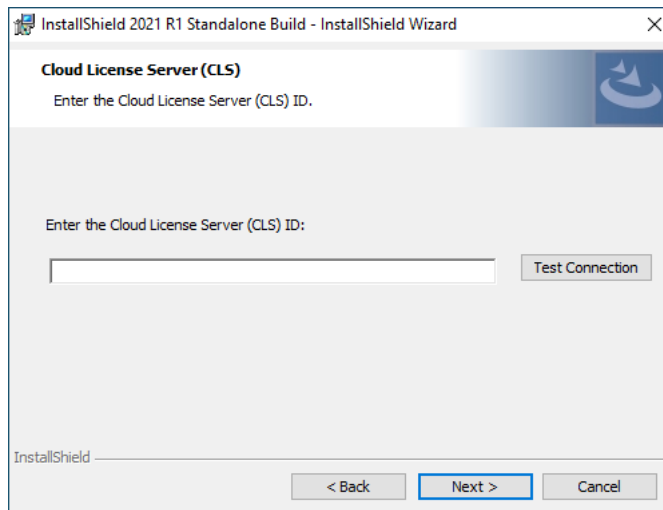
InstallShield 2021 R1 Standalone Build - InstallShield Wizard

X

Cloud License Server (CLS)

Enter the Cloud License Server (CLS) ID.

Enter the Cloud License Server (CLS) ID:

Test Connection

InstallShield

< Back

Next >

Cancel